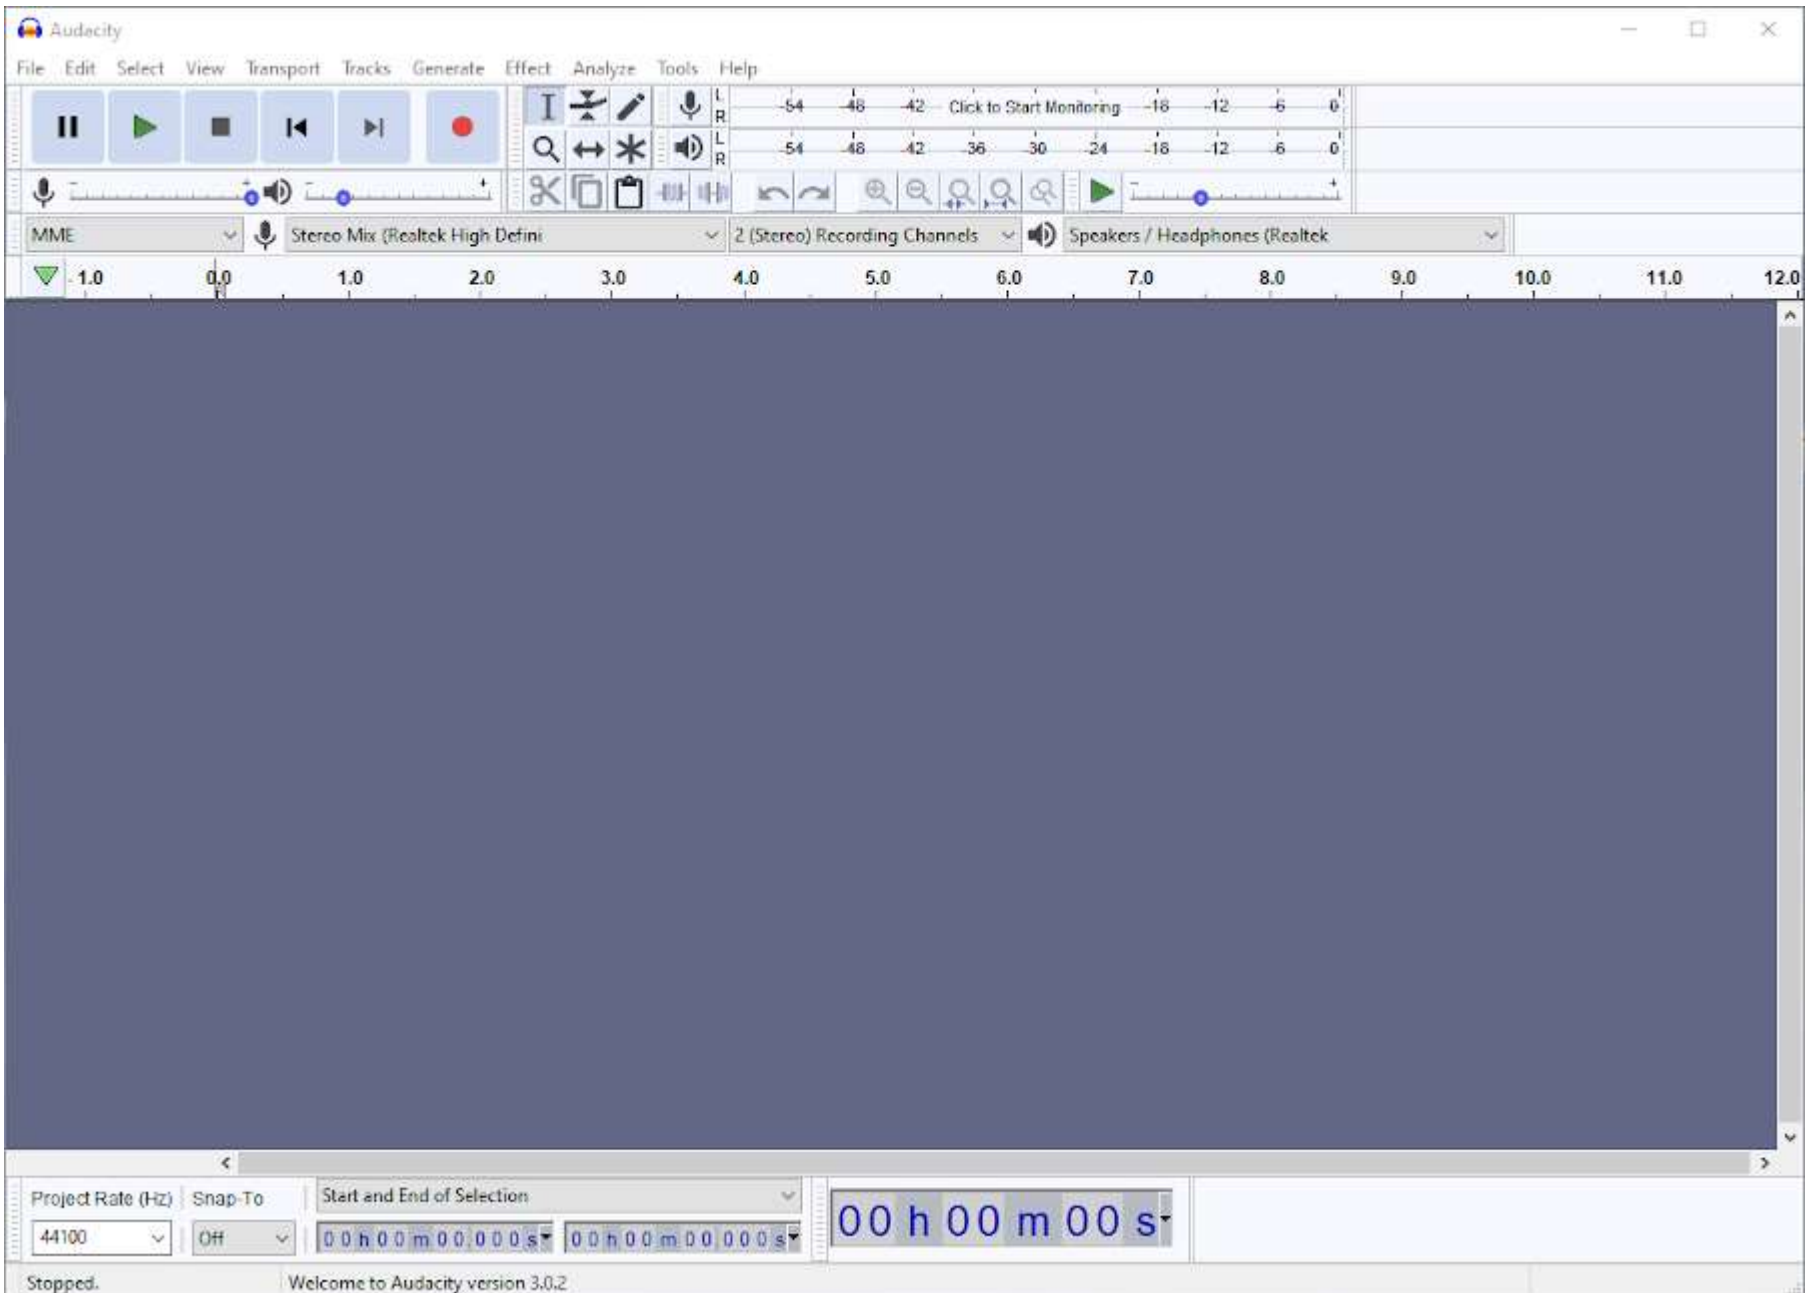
Audacity

File Edit Select View Transport Tracks Generate Effect Analyze Tools Help

L R -54 -48 -42 Click to Start Monitoring -18 -12 -6 0
L R -54 -48 -42 -36 -30 -24 -18 -12 -6 0

MME | Stereo Mix (Realtek High Defini | 2 (Stereo) Recording Channels | Speakers / Headphones (Realtek

-1.0 0.0 1.0 2.0 3.0 4.0 5.0 6.0 7.0 8.0 9.0 10.0 11.0 12.0

Project Rate (Hz) | Snap-To | Start and End of Selection
44100 | Off | 0 0 h 0 0 m 0 0.0 0 0 s | 0 0 h 0 0 m 0 0.0 0 0 s | 00 h 00 m 00 s

Stopped. | Welcome to Audacity version 3.0.2